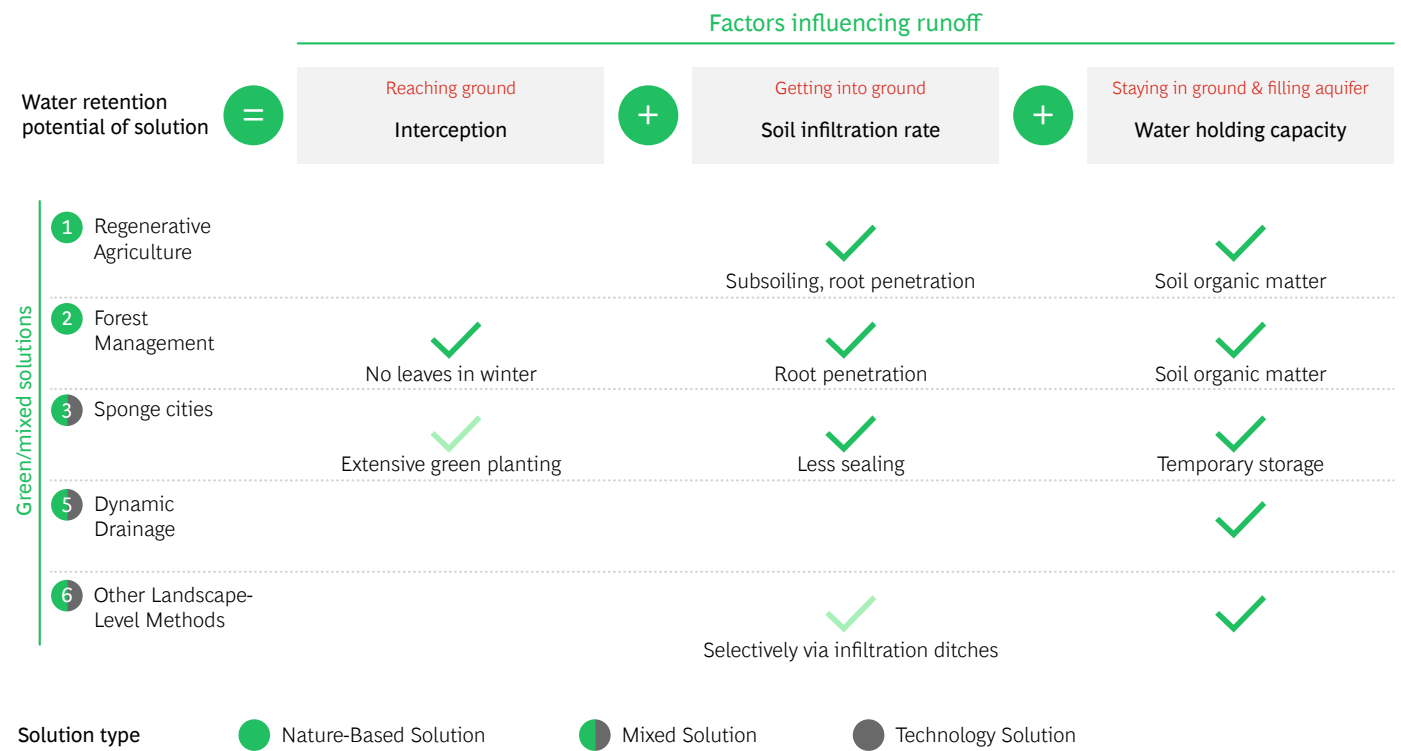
Factors influencing runoff

Water retention potential of solution = Reaching ground Interception + Getting into ground Soil infiltration rate + Staying in ground & filling aquifer Water holding capacity

Green/mixed solutions

1 Regenerative Agriculture
Subsoiling, root penetration
Soil organic matter

2 Forest Management
No leaves in winter
Root penetration
Soil organic matter

3 Sponge cities
Extensive green planting
Less sealing
Temporary storage

5 Dynamic Drainage

6 Other Landscape-Level Methods
Selectively via infiltration ditches

Solution type Nature-Based Solution Mixed Solution Technology Solution